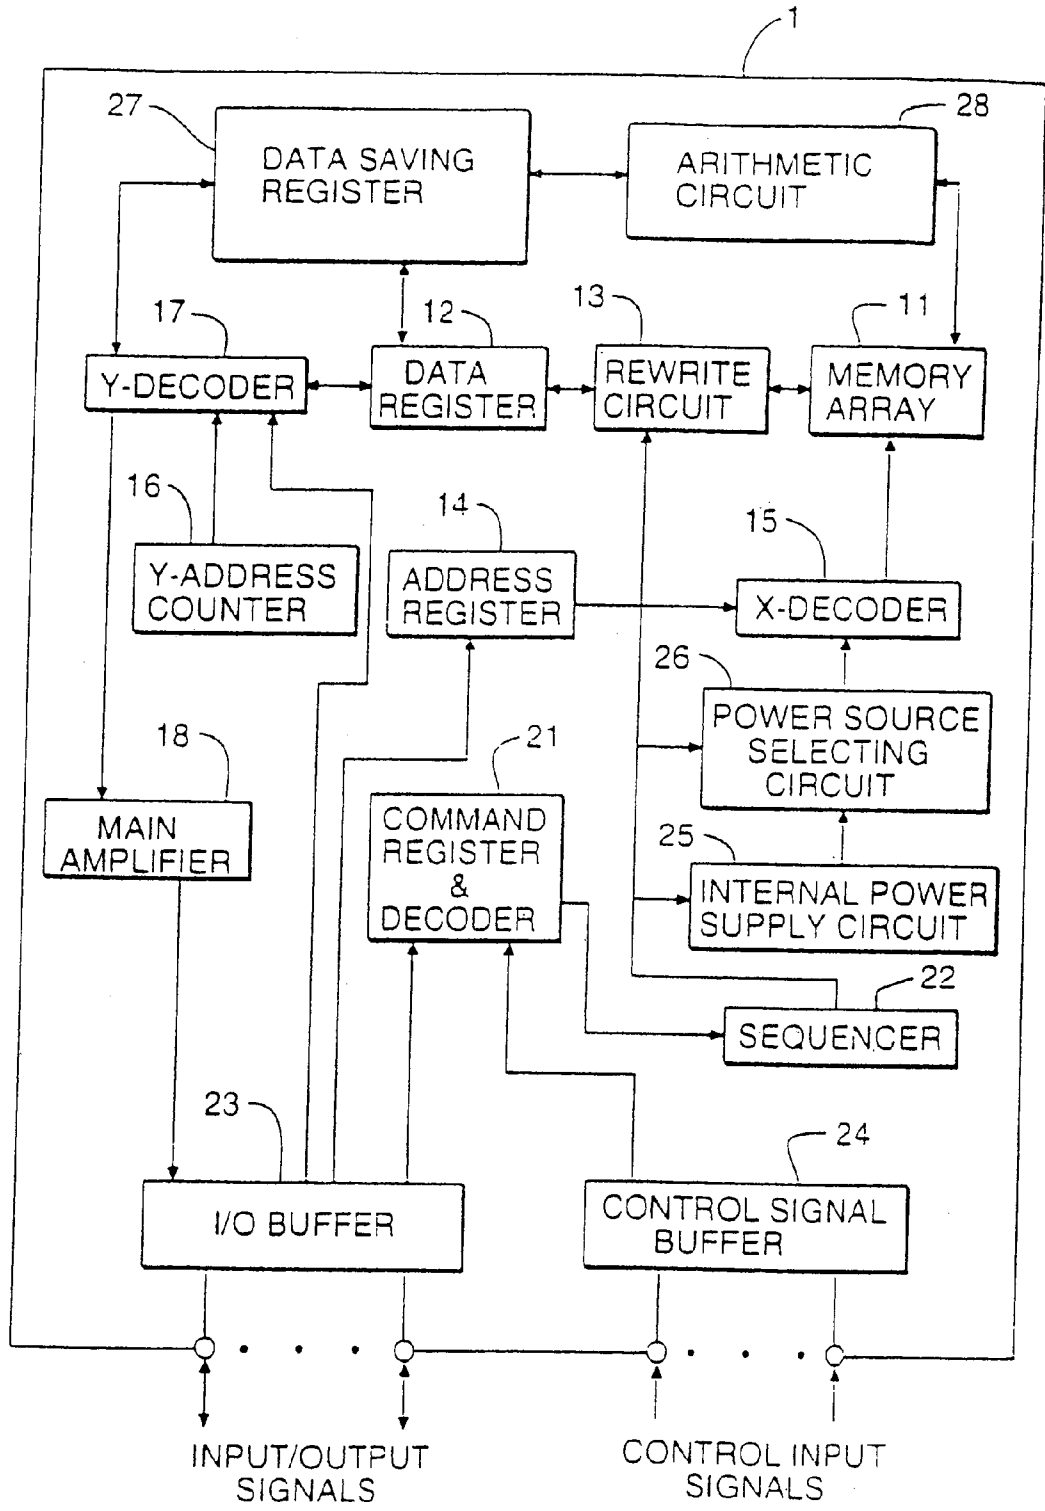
1

27

DATA SAVING REGISTER

28

ARITHMETIC CIRCUIT

17

Y-DECODER

12

DATA REGISTER

13

REWRITE CIRCUIT

11

MEMORY ARRAY

16

Y-ADDRESS COUNTER

14

ADDRESS REGISTER

15

X-DECODER

26

POWER SOURCE SELECTING CIRCUIT

18

MAIN AMPLIFIER

21

COMMAND REGISTER & DECODER

25

INTERNAL POWER SUPPLY CIRCUIT

22

SEQUENCER

23

I/O BUFFER

24

CONTROL SIGNAL BUFFER

INPUT/OUTPUT SIGNALS

CONTROL INPUT SIGNALS